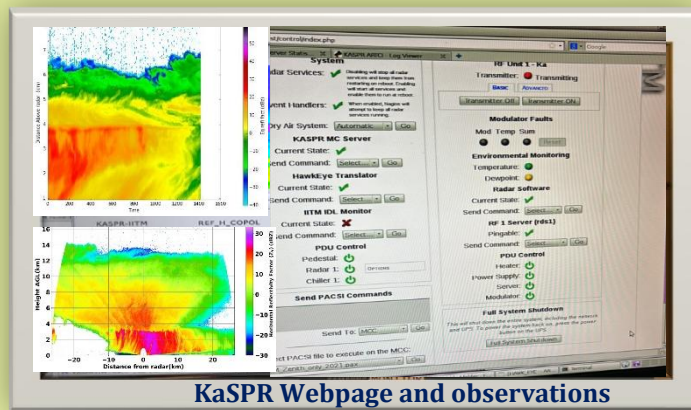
Distance above radar (km)

0
200
400
600
800
1000
1200
1400
Time

40
20
0
-20
-40

KASPR-IITM
REF_H_COPOL

Height AGL(km)
16
14
12
10
8
6
4
2
0

-20
-10
0
10
20
Distance from radar(km)

Horizontal Reflectivity Factor (Zh) (dBZ)
30
20
10
0
-10
-20
-30

.../control/index.php
Server Status
KASPR ARDI
Log Viewer

System
Radar Services:
Disabling will stop all radar services and keep them from restarting on reboot. Enabling will start all services and enable them to run at reboot.
Event Handlers:
When enabled, Nagios will attempt to keep all radar services running.
Dry Air System:
Automatic
Go

KASPR MC Server
Current State:
Send Command:
Select...
Go

HawkEye Translator
Current State:
Send Command:
Select...
Go

IITM IDL Monitor
Current State:
Send Command:
Select...
Go

PDU Control
Pedestal:
Radar 1:
Chiller 1:

Send PACSI Commands
Send To:
MCC
Go

...ct PACSI file to execute on the MCC:
..._Zenith_only_2021.pax
Go

RF Unit 1 - Ka
Transmitter:
Transmitting
Basic
Advanced
Transmitter Off
Transmitter ON

Modulator Faults
Mod
Temp
Sum
Reset

Environmental Monitoring
Temperature:
Dewpoint:

Radar Software
Current State:
Send Command:
Select...
Go

RF 1 Server (rds1)
Pingable:
Send Command:
Select...
Go

PDU Control
Heater:
Power Supply:
Server:
Modulator:

Full System Shutdown
This will shut down the entire system, including the network and the UPS. To power the system back on, press the power button on the UPS.
Full System Shut down

Google

KaSPR Webpage and observations